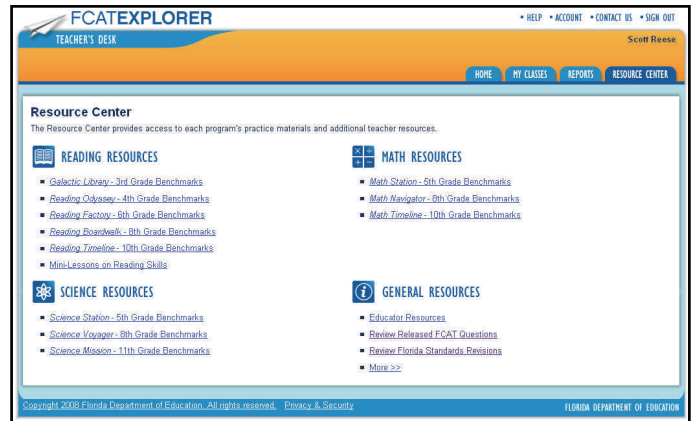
FCATEXPLORER

• HELP • ACCOUNT • CONTACT US • SIGN OUT

TEACHER'S DESK

Scott Reese

HOME MY CLASSES REPORTS RESOURCE CENTER

Resource Center

The Resource Center provides access to each program's practice materials and additional teacher resources.

READING RESOURCES

Galactic Library - 3rd Grade Benchmarks
Reading Odyssey - 4th Grade Benchmarks
Reading Factory - 6th Grade Benchmarks
Reading Boardwalk - 8th Grade Benchmarks
Reading Timeline - 10th Grade Benchmarks
Mini-Lessons on Reading Skills

MATH RESOURCES

Math Station - 5th Grade Benchmarks
Math Navigator - 8th Grade Benchmarks
Math Timeline - 10th Grade Benchmarks

SCIENCE RESOURCES

Science Station - 5th Grade Benchmarks
Science Voyager - 8th Grade Benchmarks
Science Mission - 11th Grade Benchmarks

GENERAL RESOURCES

Educator Resources
Review Released FCAT Questions
Review Florida Standards Revisions
More >>

Copyright 2008 Florida Department of Education. All rights reserved. Privacy & Security

FLORIDA DEPARTMENT OF EDUCATION